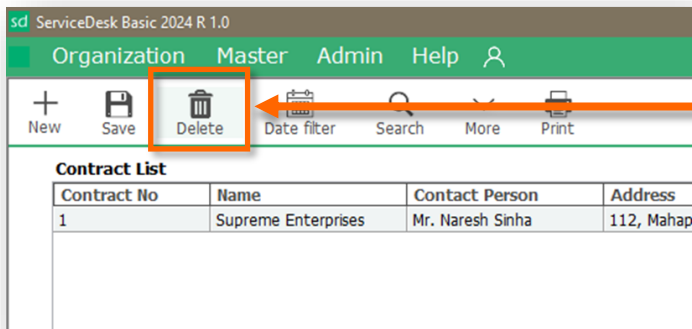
sd ServiceDesk Basic 2024 R 1.0

Organization Master Admin Help

New Save Delete Date filter Search More Print

Contract List

| Contract No | Name | Contact Person | Address |
|---|---|---|---|
| 1 | Supreme Enterprises | Mr. Naresh Sinha | 112, Mahap |